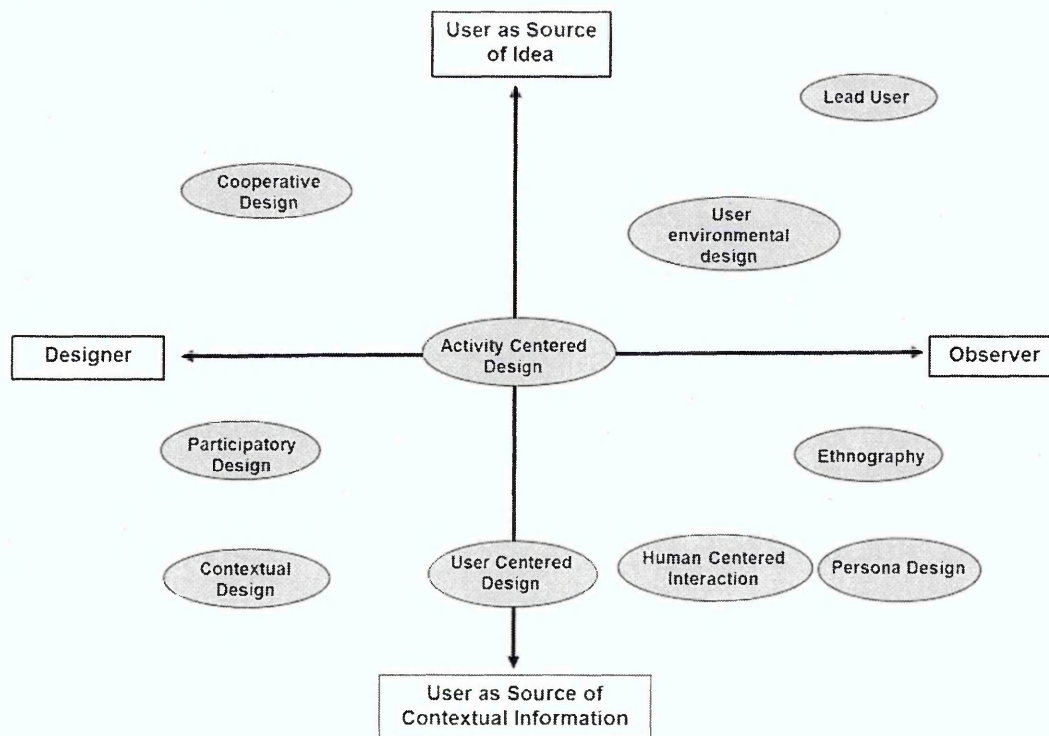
User as Source of Idea

Lead User

Cooperative Design

User environmental design

Designer

Activity Centered Design

Observer

Participatory Design

Ethnography

Contextual Design

User Centered Design

Human Centered Interaction

Persona Design

User as Source of Contextual Information